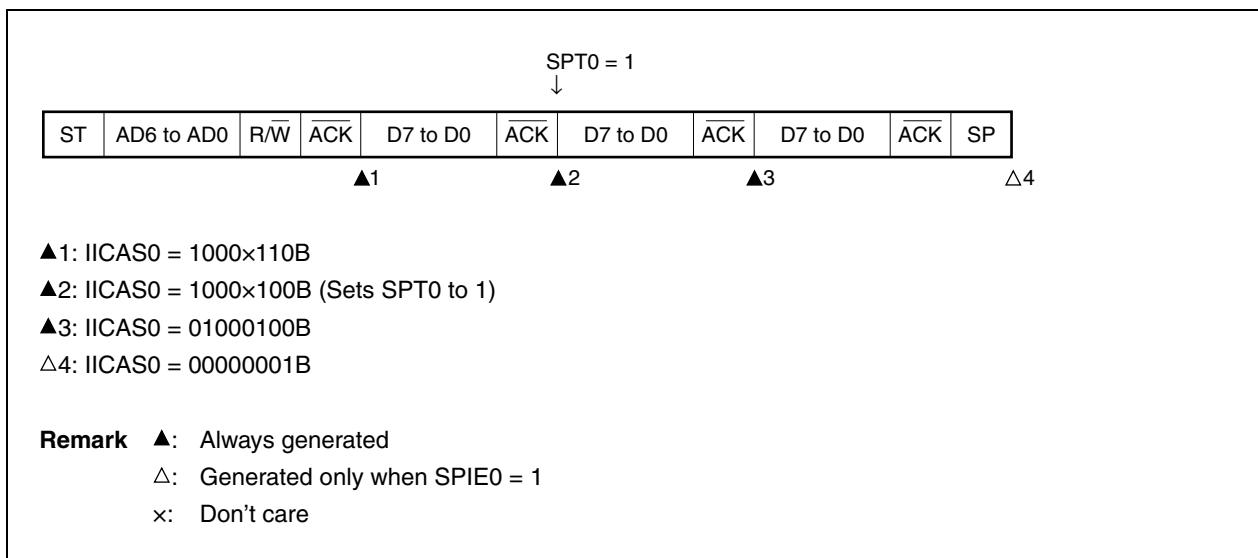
SPT0 = 1
↓

| ST | AD6 to AD0 | $R/\overline{W}$ | $\overline{ACK}$ | D7 to D0 | $\overline{ACK}$ | D7 to D0 | $\overline{ACK}$ | D7 to D0 | $\overline{ACK}$ | SP |
|---|---|---|---|---|---|---|---|---|---|---|

▲1 ▲2 ▲3 △4

▲1: IICAS0 = 1000×110B

▲2: IICAS0 = 1000×100B (Sets SPT0 to 1)

▲3: IICAS0 = 01000100B

△4: IICAS0 = 00000001B

**Remark** ▲: Always generated

△: Generated only when SPIE0 = 1

×: Don’t care